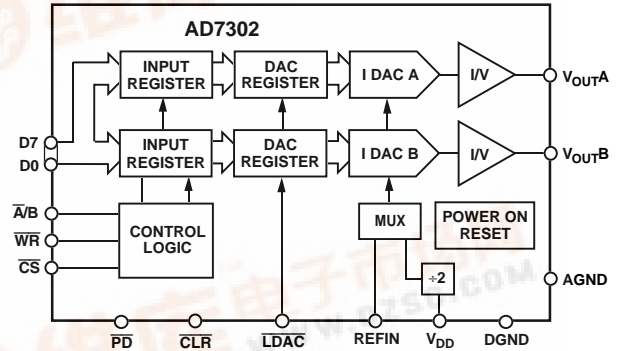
AD7302

INPUT REGISTER

DAC REGISTER

I DAC A

I/V

$V_{OUT}A$

D7

D0

INPUT REGISTER

DAC REGISTER

I DAC B

I/V

$V_{OUT}B$

$\overline{A}/B$

$\overline{WR}$

$\overline{CS}$

CONTROL LOGIC

MUX

POWER ON RESET

÷2

AGND

$\overline{PD}$

$\overline{CLR}$

$\overline{LDAC}$

REFIN

$V_{DD}$

DGND